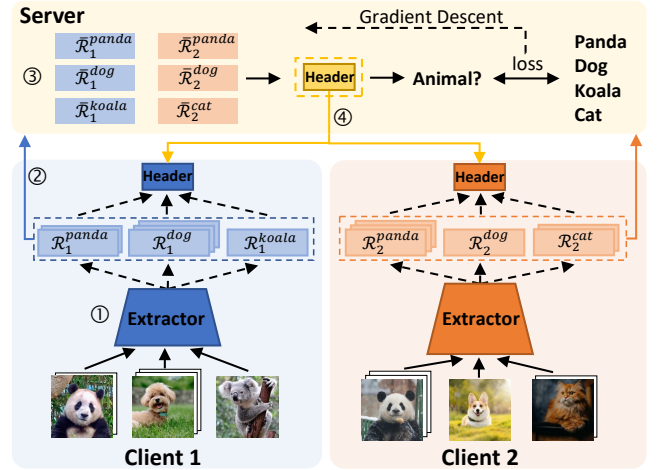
Server

Gradient Descent

③

$\bar{\mathcal{R}}_1^{panda}$ $\bar{\mathcal{R}}_2^{panda}$

$\bar{\mathcal{R}}_1^{dog}$ $\bar{\mathcal{R}}_2^{dog}$

$\bar{\mathcal{R}}_1^{koala}$ $\bar{\mathcal{R}}_2^{cat}$

Header

Animal?

loss

Panda
Dog
Koala
Cat

④

②

Header

$\mathcal{R}_1^{panda}$ $\mathcal{R}_1^{dog}$ $\mathcal{R}_1^{koala}$

①

Extractor

Client 1

Header

$\mathcal{R}_2^{panda}$ $\mathcal{R}_2^{dog}$ $\mathcal{R}_2^{cat}$

Extractor

Client 2